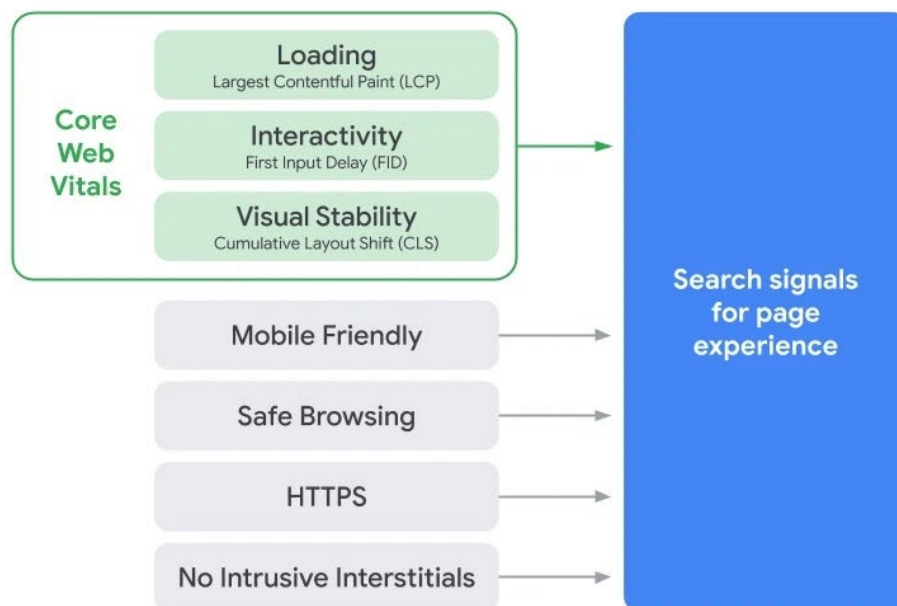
Core Web Vitals

Loading
Largest Contentful Paint (LCP)

Interactivity
First Input Delay (FID)

Visual Stability
Cumulative Layout Shift (CLS)

Mobile Friendly

Safe Browsing

HTTPS

No Intrusive Interstitials

Search signals for page experience